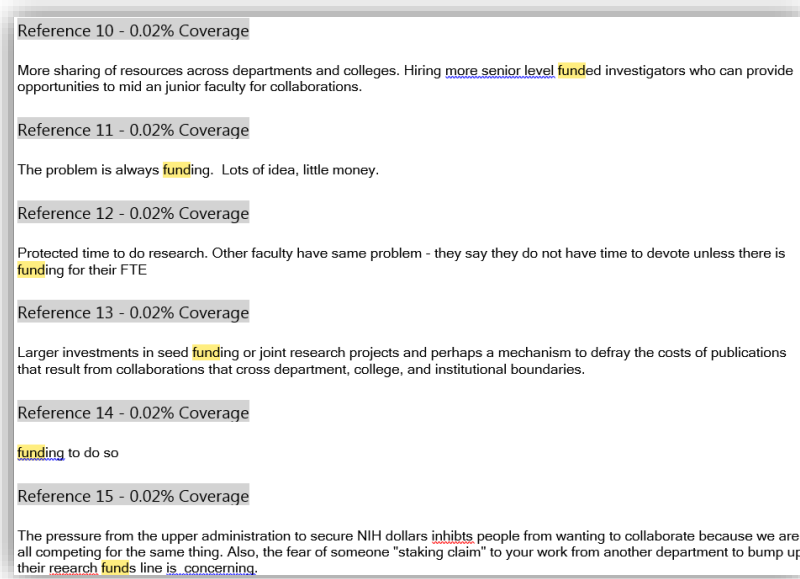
Reference 10 - 0.02% Coverage

More sharing of resources across departments and colleges. Hiring more senior level funded investigators who can provide opportunities to mid an junior faculty for collaborations.

Reference 11 - 0.02% Coverage

The problem is always funding. Lots of idea, little money.

Reference 12 - 0.02% Coverage

Protected time to do research. Other faculty have same problem - they say they do not have time to devote unless there is funding for their FTE

Reference 13 - 0.02% Coverage

Larger investments in seed funding or joint research projects and perhaps a mechanism to defray the costs of publications that result from collaborations that cross department, college, and institutional boundaries.

Reference 14 - 0.02% Coverage

funding to do so

Reference 15 - 0.02% Coverage

The pressure from the upper administration to secure NIH dollars inhibts people from wanting to collaborate because we are all competing for the same thing. Also, the fear of someone "staking claim" to your work from another department to bump up their reearch funds line is concerning.